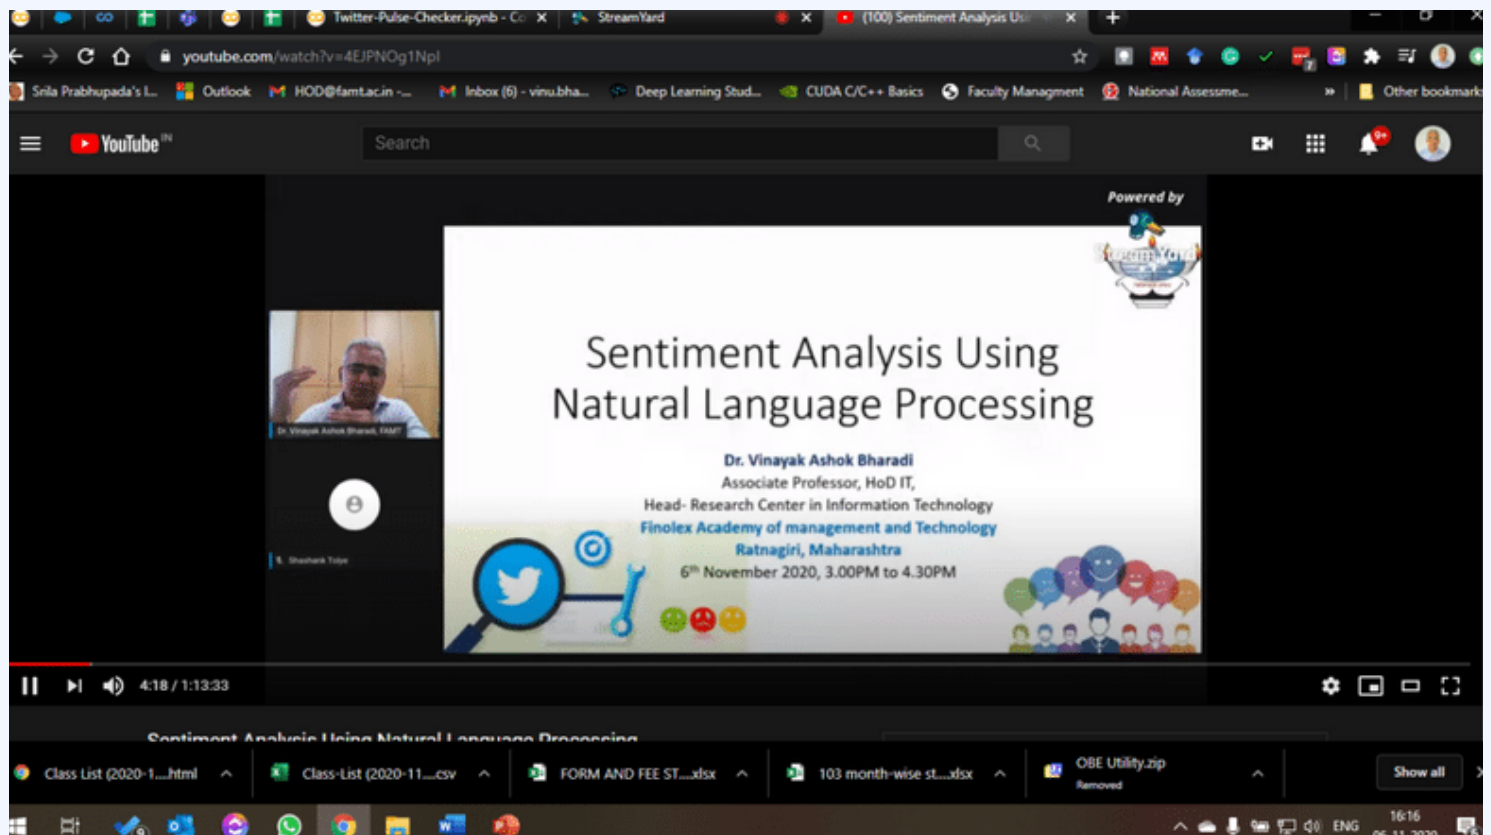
Twitter-Pulse-Checker.ipynb - Co ×
StreamYard
(100) Sentiment Analysis Us ×
+

youtube.com/watch?v=4EJPNOg1NpI

Srila Prabhupada's L... Outlook HOD@famt.ac.in -... Inbox (6) - vinu.bha... Deep Learning Stud... CUDA C/C++ Basics Faculty Managment National Assessme... » Other bookmarks

YouTube IN
Search

9+

Powered by

Dr. Vinayak Ashok Bharadi, FAMT

Shashank Tidye

Sentiment Analysis Using Natural Language Processing

Dr. Vinayak Ashok Bharadi
Associate Professor, HoD IT,
Head- Research Center in Information Technology
Finolex Academy of management and Technology
Ratnagiri, Maharashtra
$6^{th}$ November 2020, 3.00PM to 4.30PM

4:18 / 1:13:33

Sentiment Analysis Using Natural Language Processing

Class List (2020-1....html
Class-List (2020-11....csv
FORM AND FEE ST....xlsx
103 month-wise st....xlsx
OBE Utility.zip
Removed
Show all

ENG
16:16
06-11-2020